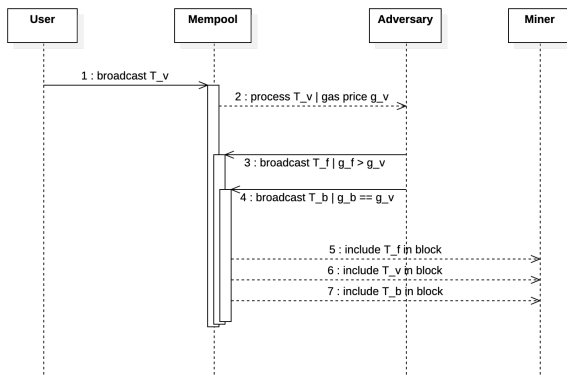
User

Mempool

Adversary

Miner

1 : broadcast T_v

2 : process T_v | gas price g_v

3 : broadcast T_f | g_f > g_v

4 : broadcast T_b | g_b == g_v

5 : include T_f in block

6 : include T_v in block

7 : include T_b in block